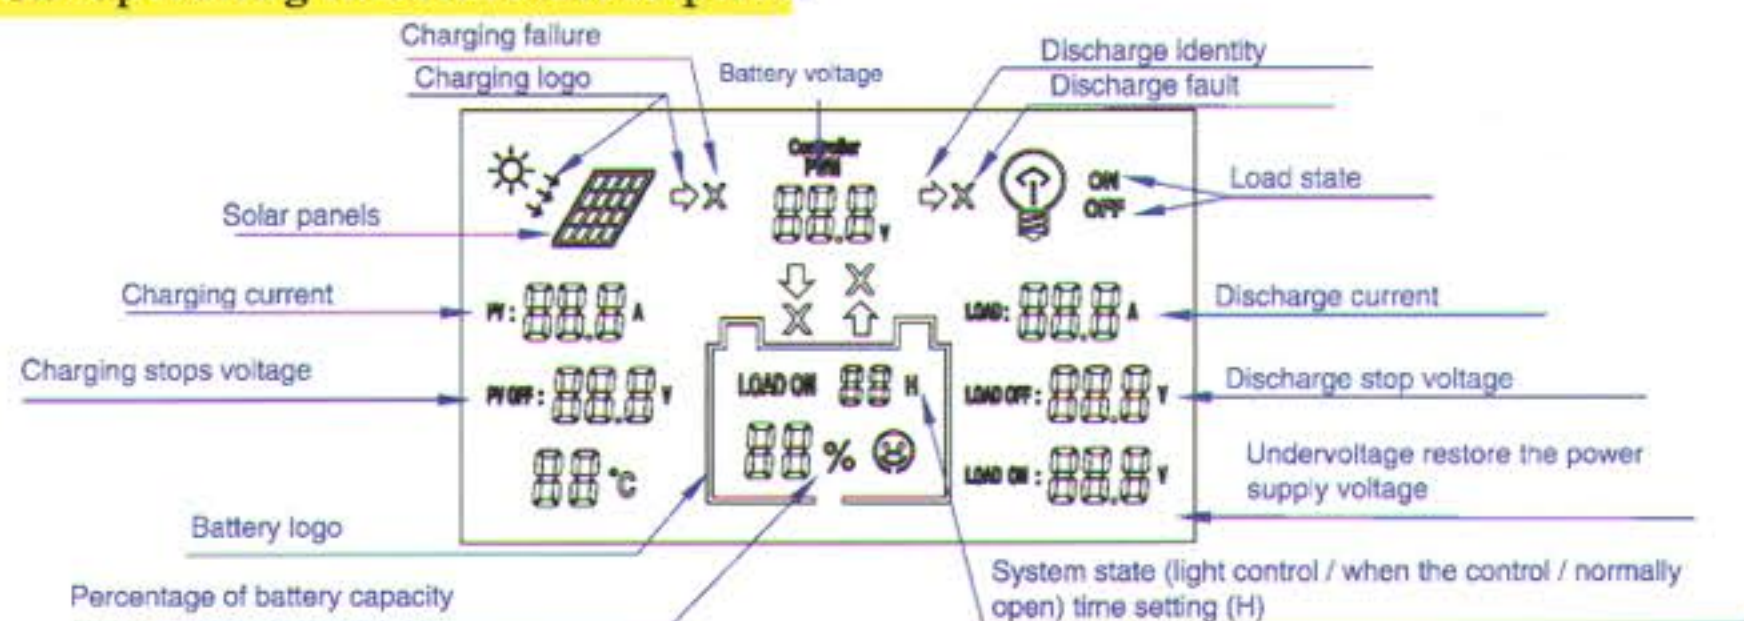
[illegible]

Charging failure
Charging logo
Battery voltage
Discharge identity
Discharge fault

Controller
PWM
88.8 V

Load state
ON
OFF

Solar panels

Charging current
PV: 88.8 A

LOAD: 88.8 A
Discharge current

Charging stops voltage
PV OFF: 88.8 V

LOAD ON 88 H

LOAD OFF: 88.8 V
Discharge stop voltage

88 °C
88 %

LOAD ON: 88.8 V
Undervoltage restore the power supply voltage

Battery logo

Percentage of battery capacity

System state (light control / when the control / normally open) time setting (H)